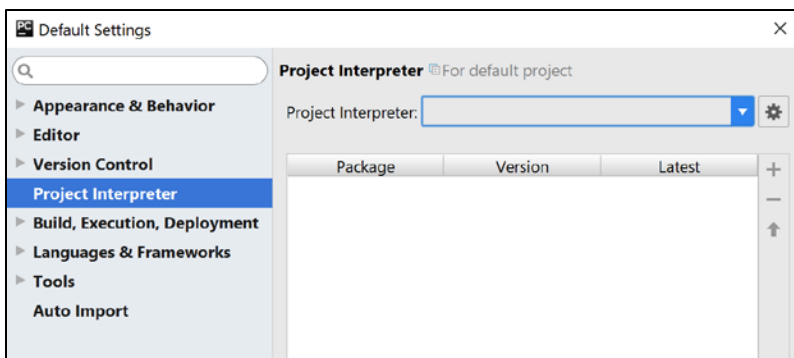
Default Settings

Appearance & Behavior
Editor
Version Control
Project Interpreter
Build, Execution, Deployment
Languages & Frameworks
Tools
Auto Import

Project Interpreter For default project

Project Interpreter:

| Package | Version | Latest |
|---|---|---|